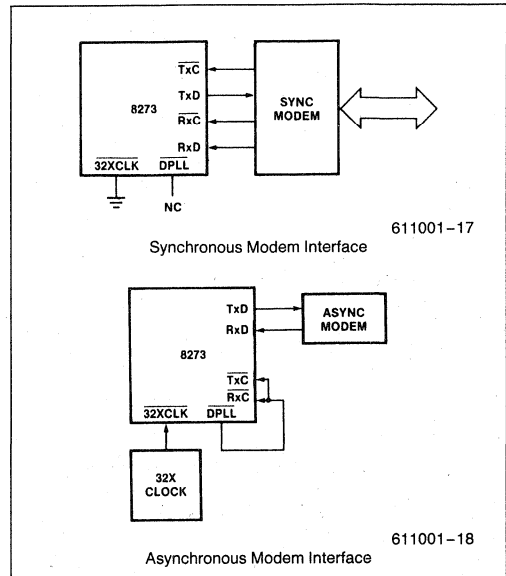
$\overline{TxC}$

TxD

8273

$\overline{RxC}$

SYNC MODEM

RxD

$\overline{32XCLK}$

$\overline{DPLL}$

NC

611001–17

Synchronous Modem Interface

TxD

ASYNC MODEM

RxD

8273

$\overline{TxC}$

$\overline{RxC}$

$\overline{32XCLK}$

$\overline{DPLL}$

32X CLOCK

611001–18

Asynchronous Modem Interface